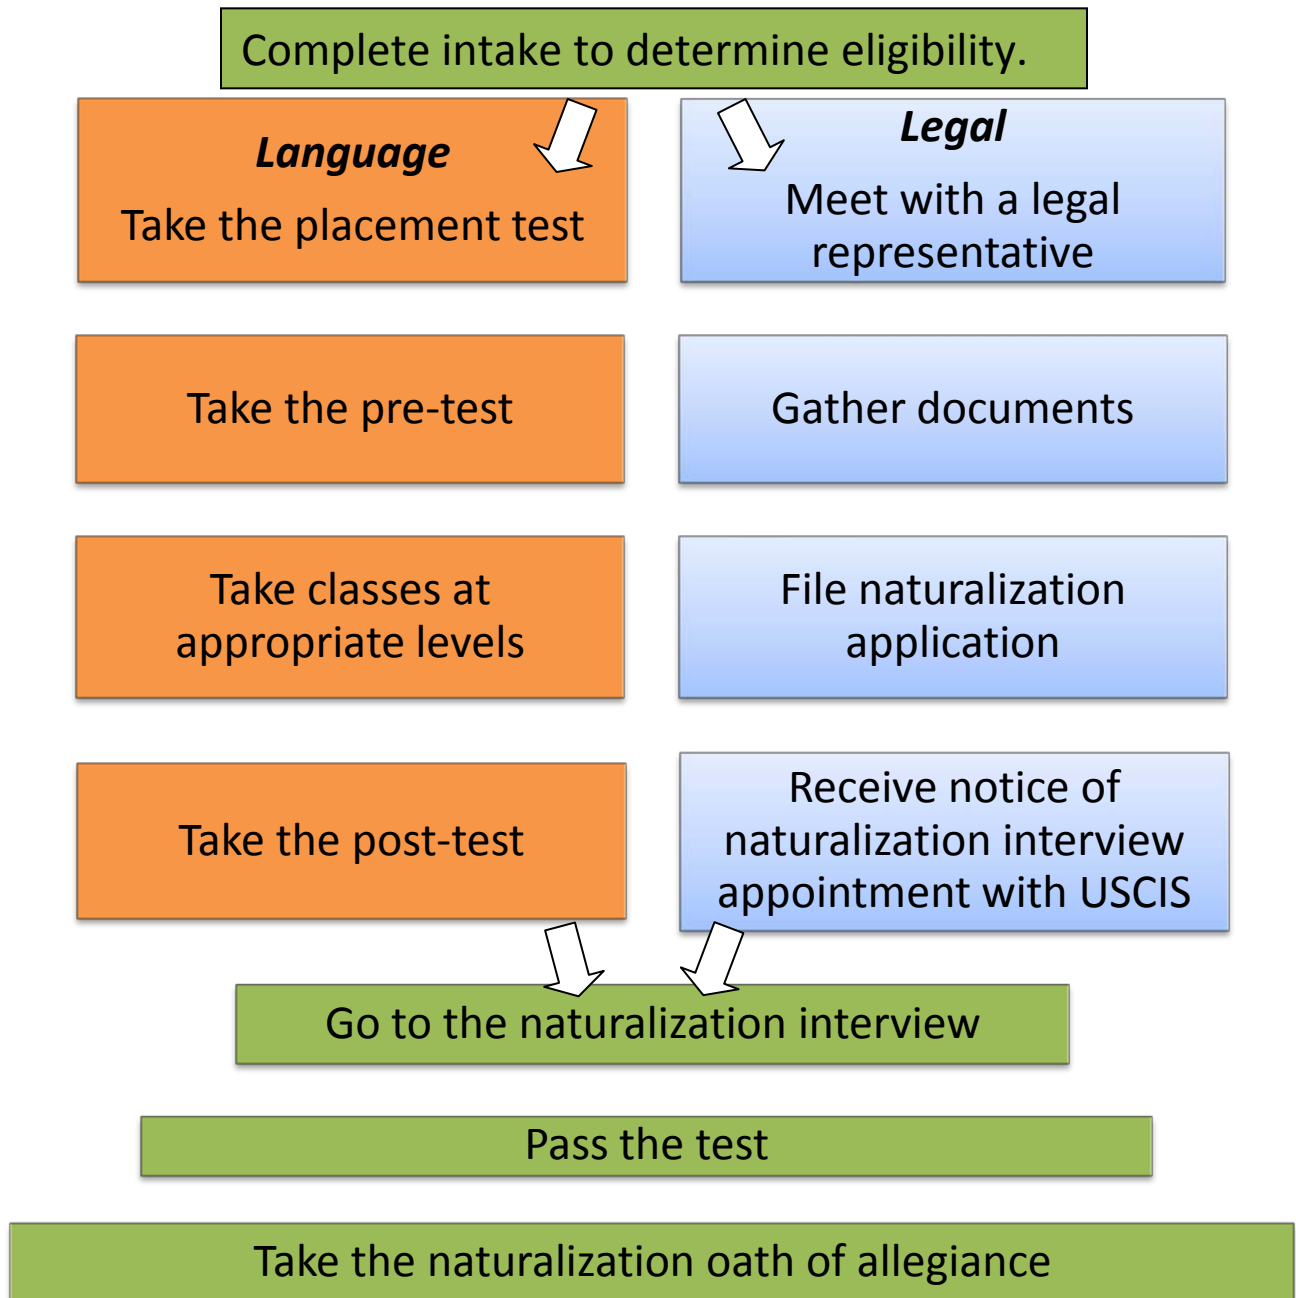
Complete intake to determine eligibility.

*Language*

Take the placement test

*Legal*

Meet with a legal representative

Take the pre-test

Gather documents

Take classes at appropriate levels

File naturalization application

Take the post-test

Receive notice of naturalization interview appointment with USCIS

Go to the naturalization interview

Pass the test

Take the naturalization oath of allegiance